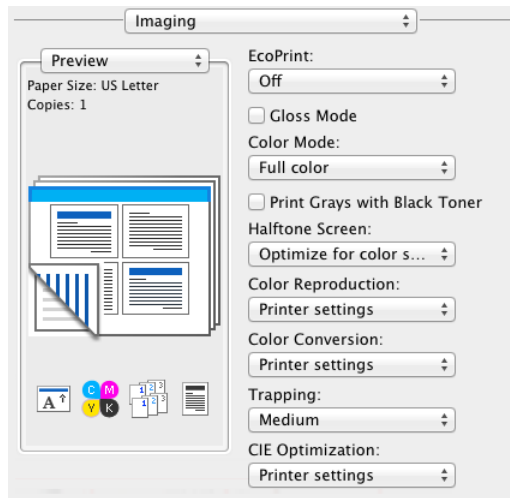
Imaging

Preview

Paper Size: US Letter
Copies: 1

EcoPrint:
Off

Gloss Mode

Color Mode:
Full color

Print Grays with Black Toner

Halftone Screen:
Optimize for color s...

Color Reproduction:
Printer settings

Color Conversion:
Printer settings

Trapping:
Medium

CIE Optimization:
Printer settings

C M Y K